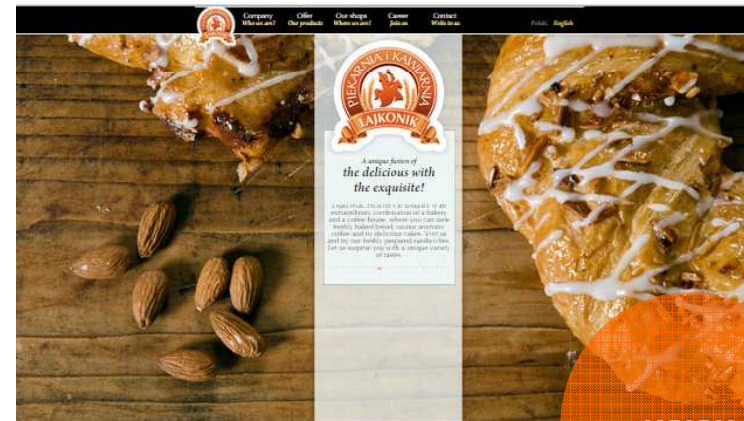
Company
Who we are?

Offer
Our products

Our shops
Where we are?

Career
Join us

Contact
Write to us

Polski English

PIEKARNIA I KAWIARNIA
LAJKONIK

A unique fusion of
the delicious with
the exquisite!

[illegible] extraordinary combination of a bakery and a coffee house, where you can taste freshly baked bread, savour aromatic coffee and try delicious cakes. Visit us and try our freshly prepared sandwiches. Let us surprise you with a unique variety of tastes.